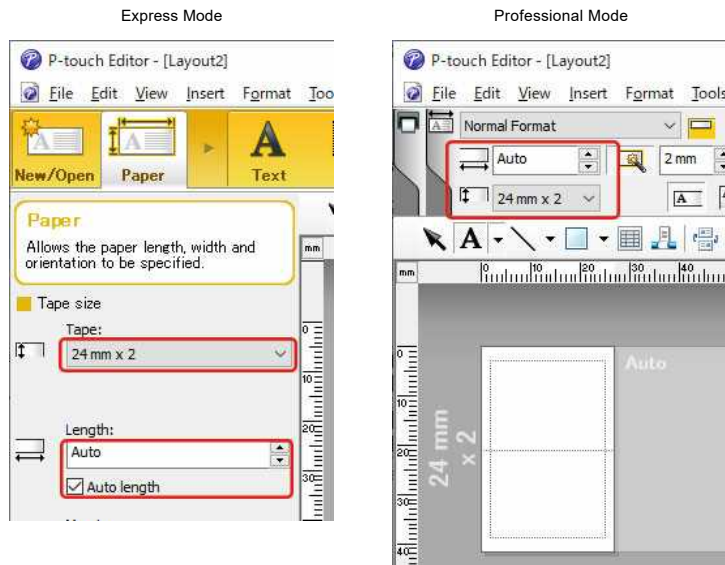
Express Mode

P-touch Editor - [Layout2]

File Edit View Insert Format Too

New/Open Paper Text

Paper
Allows the paper length, width and orientation to be specified.

Tape size

Tape:
24 mm x 2

Length:
Auto
Auto length

mm
0
10
20
30

Professional Mode

P-touch Editor - [Layout2]

File Edit View Insert Format Tools

Normal Format

Auto
2 mm
24 mm x 2

mm
0 10 20 30 40

Auto

24 mm x 2

0
10
20
30
40